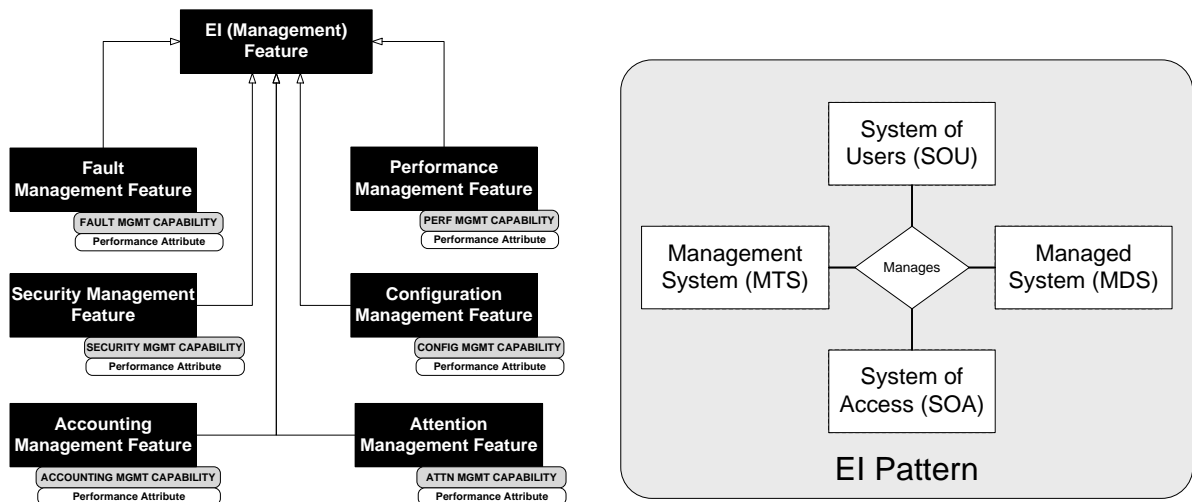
EI (Management) Feature

Fault Management Feature
FAULT MGMT CAPABILITY
Performance Attribute

Performance Management Feature
PERF MGMT CAPABILITY
Performance Attribute

Security Management Feature
SECURITY MGMT CAPABILITY
Performance Attribute

Configuration Management Feature
CONFIG MGMT CAPABILITY
Performance Attribute

Accounting Management Feature
ACCOUNTING MGMT CAPABILITY
Performance Attribute

Attention Management Feature
ATTN MGMT CAPABILITY
Performance Attribute

System of Users (SOU)

Management System (MTS)

Manages

Managed System (MDS)

System of Access (SOA)

EI Pattern